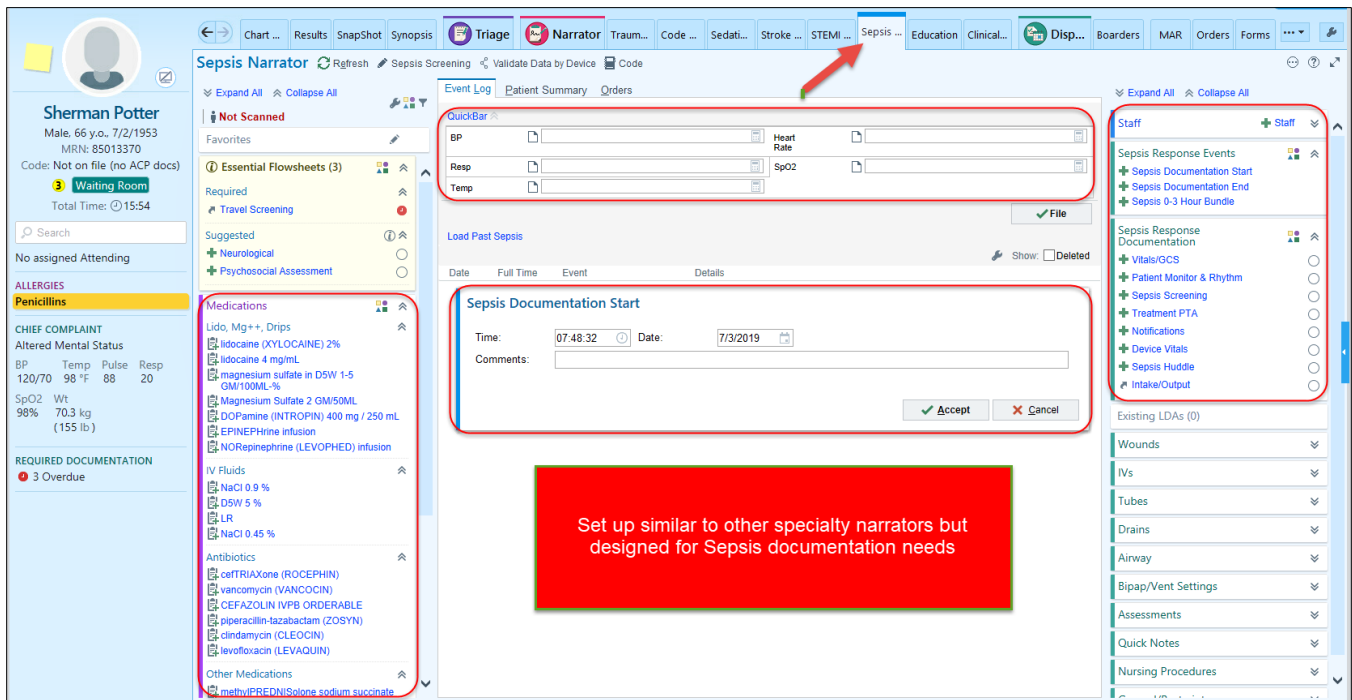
Chart ... Results SnapShot Synopsis Triage Narrator Traum... Code ... Sedati... Stroke ... STEMI ... Sepsis ... Education Clinical... Disp... Boarders MAR Orders Forms

Sherman Potter
Male, 66 y.o., 7/2/1953
MRN: 85013370
Code: Not on file (no ACP docs)
3 Waiting Room
Total Time: 15:54

Search

No assigned Attending

ALLERGIES
Penicillins

CHIEF COMPLAINT
Altered Mental Status

| BP | Temp | Pulse | Resp |
|---|---|---|---|
| 120/70 | 98 °F | 88 | 20 |

| SpO2 | Wt |
|---|---|
| 98% | 70.3 kg (155 lb) |

REQUIRED DOCUMENTATION
3 Overdue

Sepsis Narrator Refresh Sepsis Screening Validate Data by Device Code

Expand All Collapse All
Not Scanned
Favorites
Essential Flowsheets (3)
Required
Travel Screening
Suggested
Neurological
Psychosocial Assessment

Medications
Lido, Mg++, Drips
lidocaine (XYLOCAINE) 2%
lidocaine 4 mg/mL
magnesium sulfate in D5W 1-5 GM/100ML-%
Magnesium Sulfate 2 GM/50ML
DOPamine (INTROPIN) 400 mg / 250 mL
EPINEPHrine infusion
NORepinephrine (LEVOPHED) infusion
IV Fluids
NaCl 0.9 %
D5W 5 %
LR
NaCl 0.45 %
Antibiotics
cefTRIAXone (ROCEPHIN)
vancomycin (VANCOCIN)
CEFAZOLIN IVPB ORDERABLE
piperacillin-tazobactam (ZOSYN)
clindamycin (CLEOCIN)
levofloxacin (LEVAQUIN)
Other Medications
methylPREDNISolone sodium succinate

Event Log Patient Summary Orders
QuickBar
BP
Heart Rate
Resp
SpO2
Temp
File
Load Past Sepsis
Show: Deleted
Date Full Time Event Details

Sepsis Documentation Start
Time: 07:48:32 Date: 7/3/2019
Comments:
Accept Cancel

Set up similar to other specialty narrators but designed for Sepsis documentation needs

Expand All Collapse All
Staff Staff
Sepsis Response Events
Sepsis Documentation Start
Sepsis Documentation End
Sepsis 0-3 Hour Bundle
Sepsis Response Documentation
Vitals/GCS
Patient Monitor & Rhythm
Sepsis Screening
Treatment PTA
Notifications
Device Vitals
Sepsis Huddle
Intake/Output
Existing LDAs (0)
Wounds
IVs
Tubes
Drains
Airway
Bipap/Vent Settings
Assessments
Quick Notes
Nursing Procedures
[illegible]